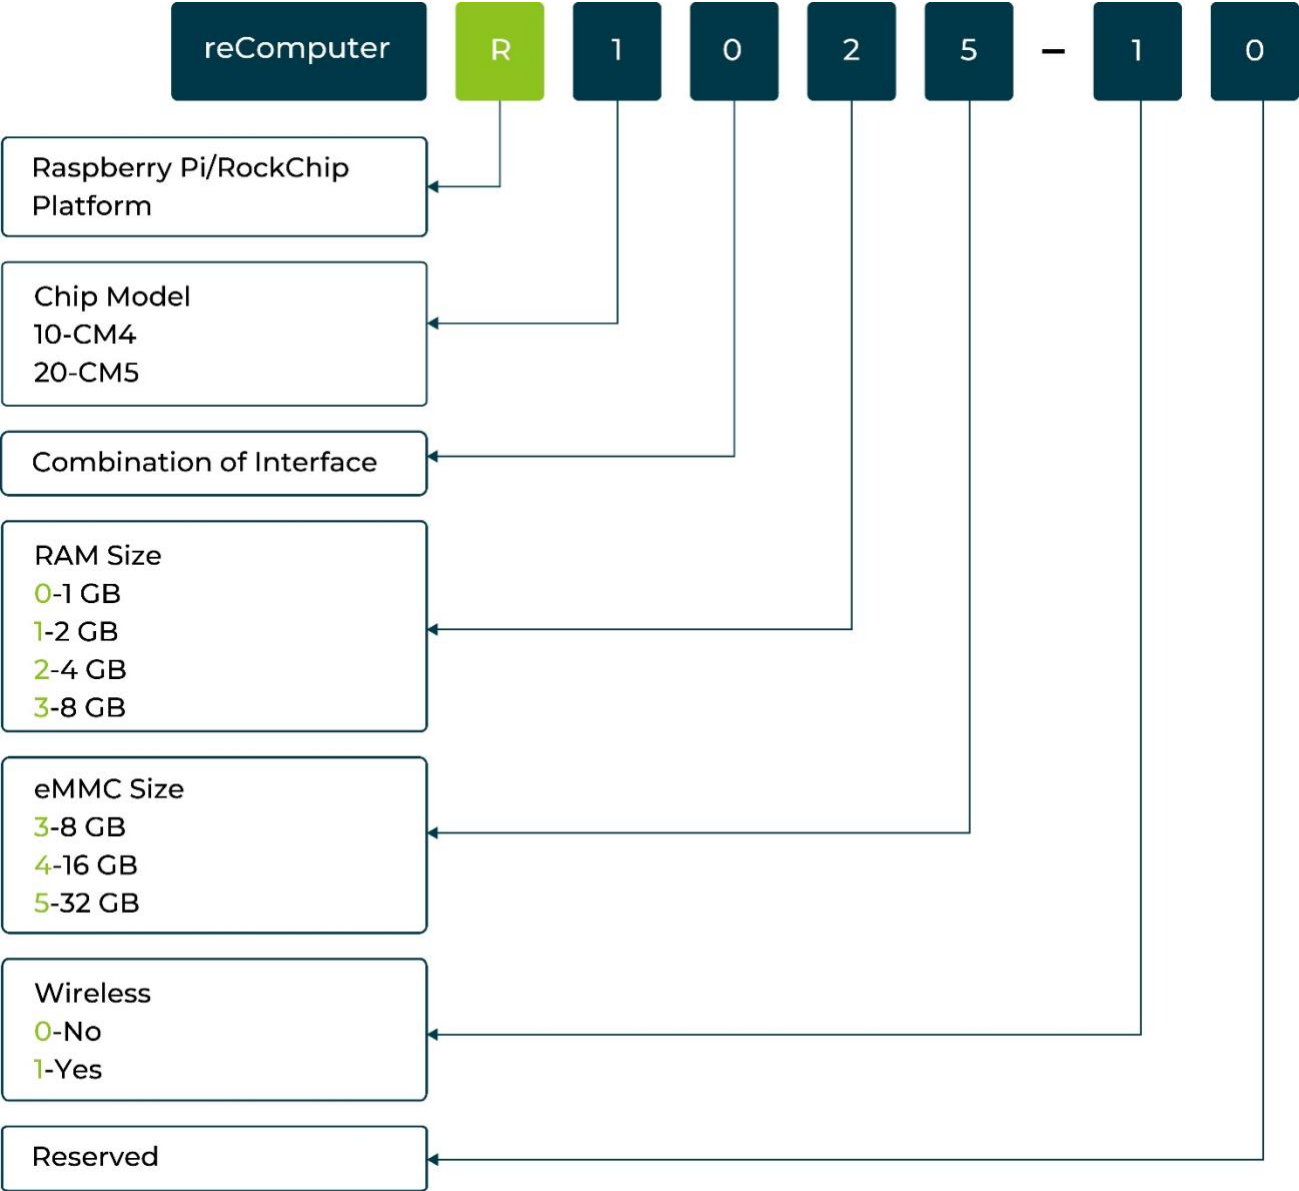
reComputer R 1 0 2 5 – 1 0

Raspberry Pi/RockChip Platform

Chip Model
10-CM4
20-CM5

Combination of Interface

RAM Size
0-1 GB
1-2 GB
2-4 GB
3-8 GB

eMMC Size
3-8 GB
4-16 GB
5-32 GB

Wireless
0-No
1-Yes

Reserved